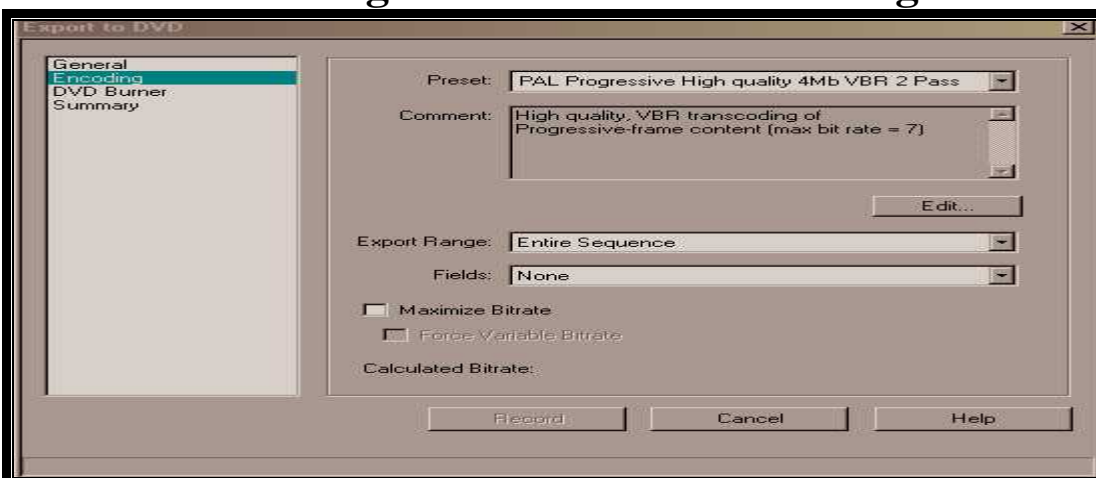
Export to DVD

General
Encoding
DVD Burner
Summary

Preset: PAL Progressive High quality 4Mb VBR 2 Pass

Comment: High quality, VBR transcoding of Progressive-frame content (max bit rate = 7)

Edit...

Export Range: Entire Sequence

Fields: None

Maximize Bitrate

Force Variable Bitrate

Calculated Bitrate:

Record

Cancel

Help